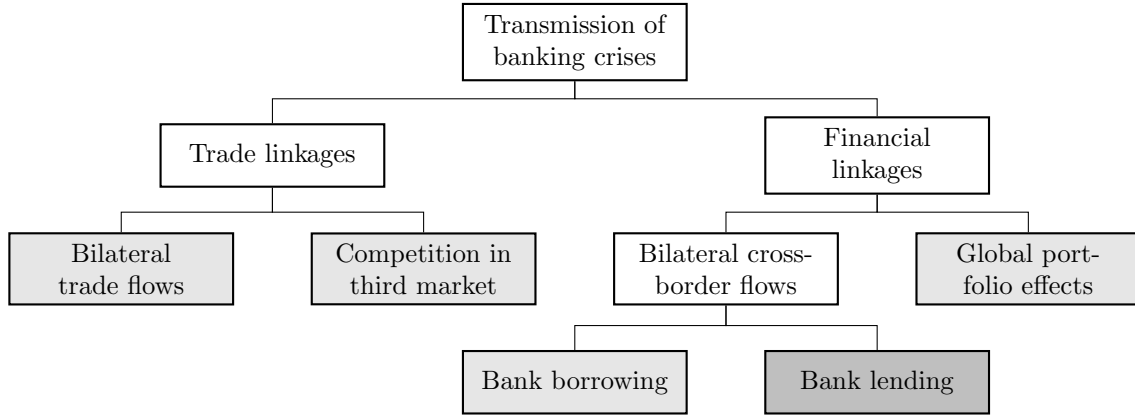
Transmission of banking crises

Trade linkages

Financial linkages

Bilateral trade flows

Competition in third market

Bilateral cross-border flows

Global portfolio effects

Bank borrowing

Bank lending